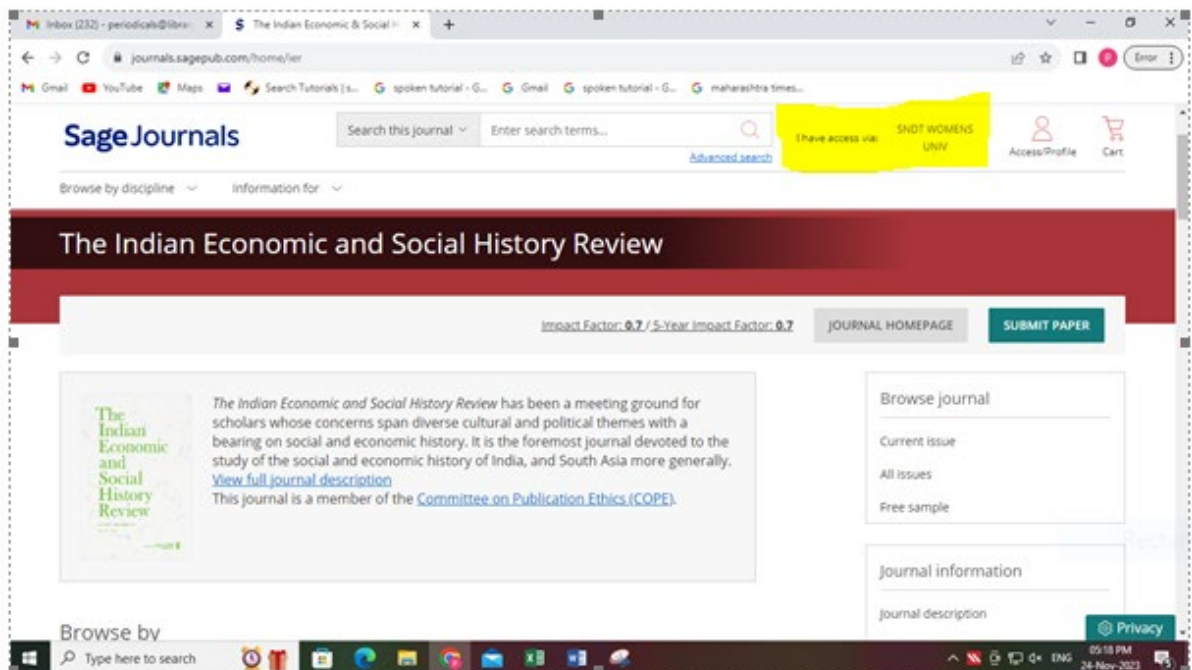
M Inbox (232) - periodicals@libra... ×
S The Indian Economic & Social H... ×
+

journals.sagepub.com/home/ier

Error

M Gmail YouTube Maps Search Tutorials | s... G spoken tutorial - G... G Gmail G spoken tutorial - G... G maharashtra times...

Sage Journals

Search this journal Enter search terms...

Advanced search

I have access via: SNDT WOMENS UNIV

Access/Profile Cart

Browse by discipline Information for

The Indian Economic and Social History Review

Impact Factor: 0.7 / 5-Year Impact Factor: 0.7

JOURNAL HOMEPAGE

SUBMIT PAPER

The Indian Economic and Social History Review

The Indian Economic and Social History Review has been a meeting ground for scholars whose concerns span diverse cultural and political themes with a bearing on social and economic history. It is the foremost journal devoted to the study of the social and economic history of India, and South Asia more generally.
View full journal description
This journal is a member of the Committee on Publication Ethics (COPE).

Browse journal

Current issue

All issues

Free sample

Journal information

Journal description

Browse by

Privacy

Type here to search

ENG 05:18 PM 24-Nov-2023